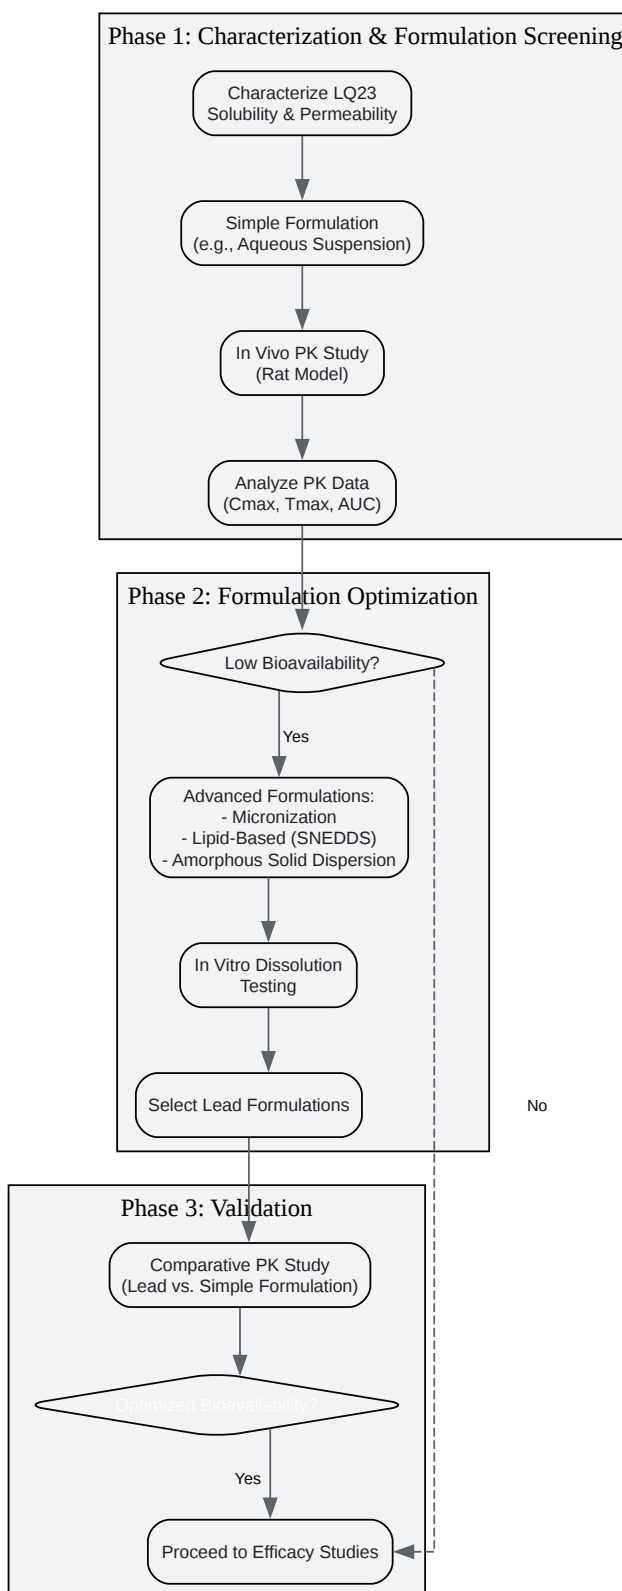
Phase 1: Characterization & Formulation Screening

Characterize LQ23 Solubility & Permeability

Simple Formulation (e.g., Aqueous Suspension)

In Vivo PK Study (Rat Model)

Analyze PK Data (Cmax, Tmax, AUC)

Phase 2: Formulation Optimization

Low Bioavailability?

Yes

Advanced Formulations:
- Micronization
- Lipid-Based (SNEDDS)
- Amorphous Solid Dispersion

In Vitro Dissolution Testing

Select Lead Formulations

No

Phase 3: Validation

Comparative PK Study (Lead vs. Simple Formulation)

Optimized Bioavailability?

Yes

Proceed to Efficacy Studies